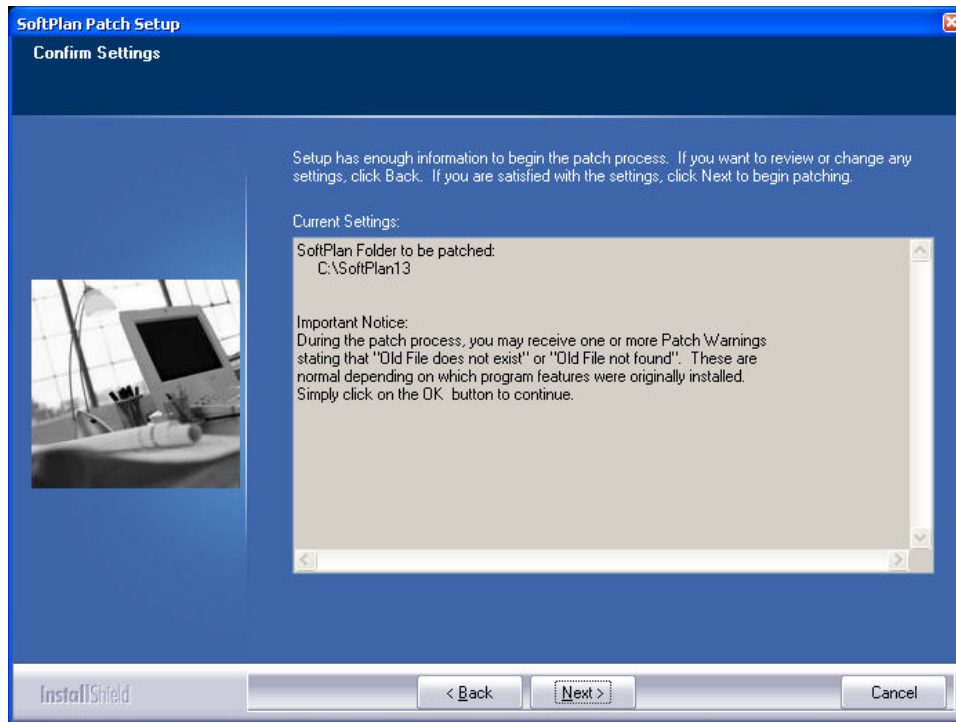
SoftPlan Patch Setup

Confirm Settings

Setup has enough information to begin the patch process. If you want to review or change any settings, click Back. If you are satisfied with the settings, click Next to begin patching.

Current Settings:

SoftPlan Folder to be patched:
C:\SoftPlan13

Important Notice:
During the patch process, you may receive one or more Patch Warnings stating that "Old File does not exist" or "Old File not found". These are normal depending on which program features were originally installed. Simply click on the OK button to continue.

InstallShield

< Back

Next >

Cancel